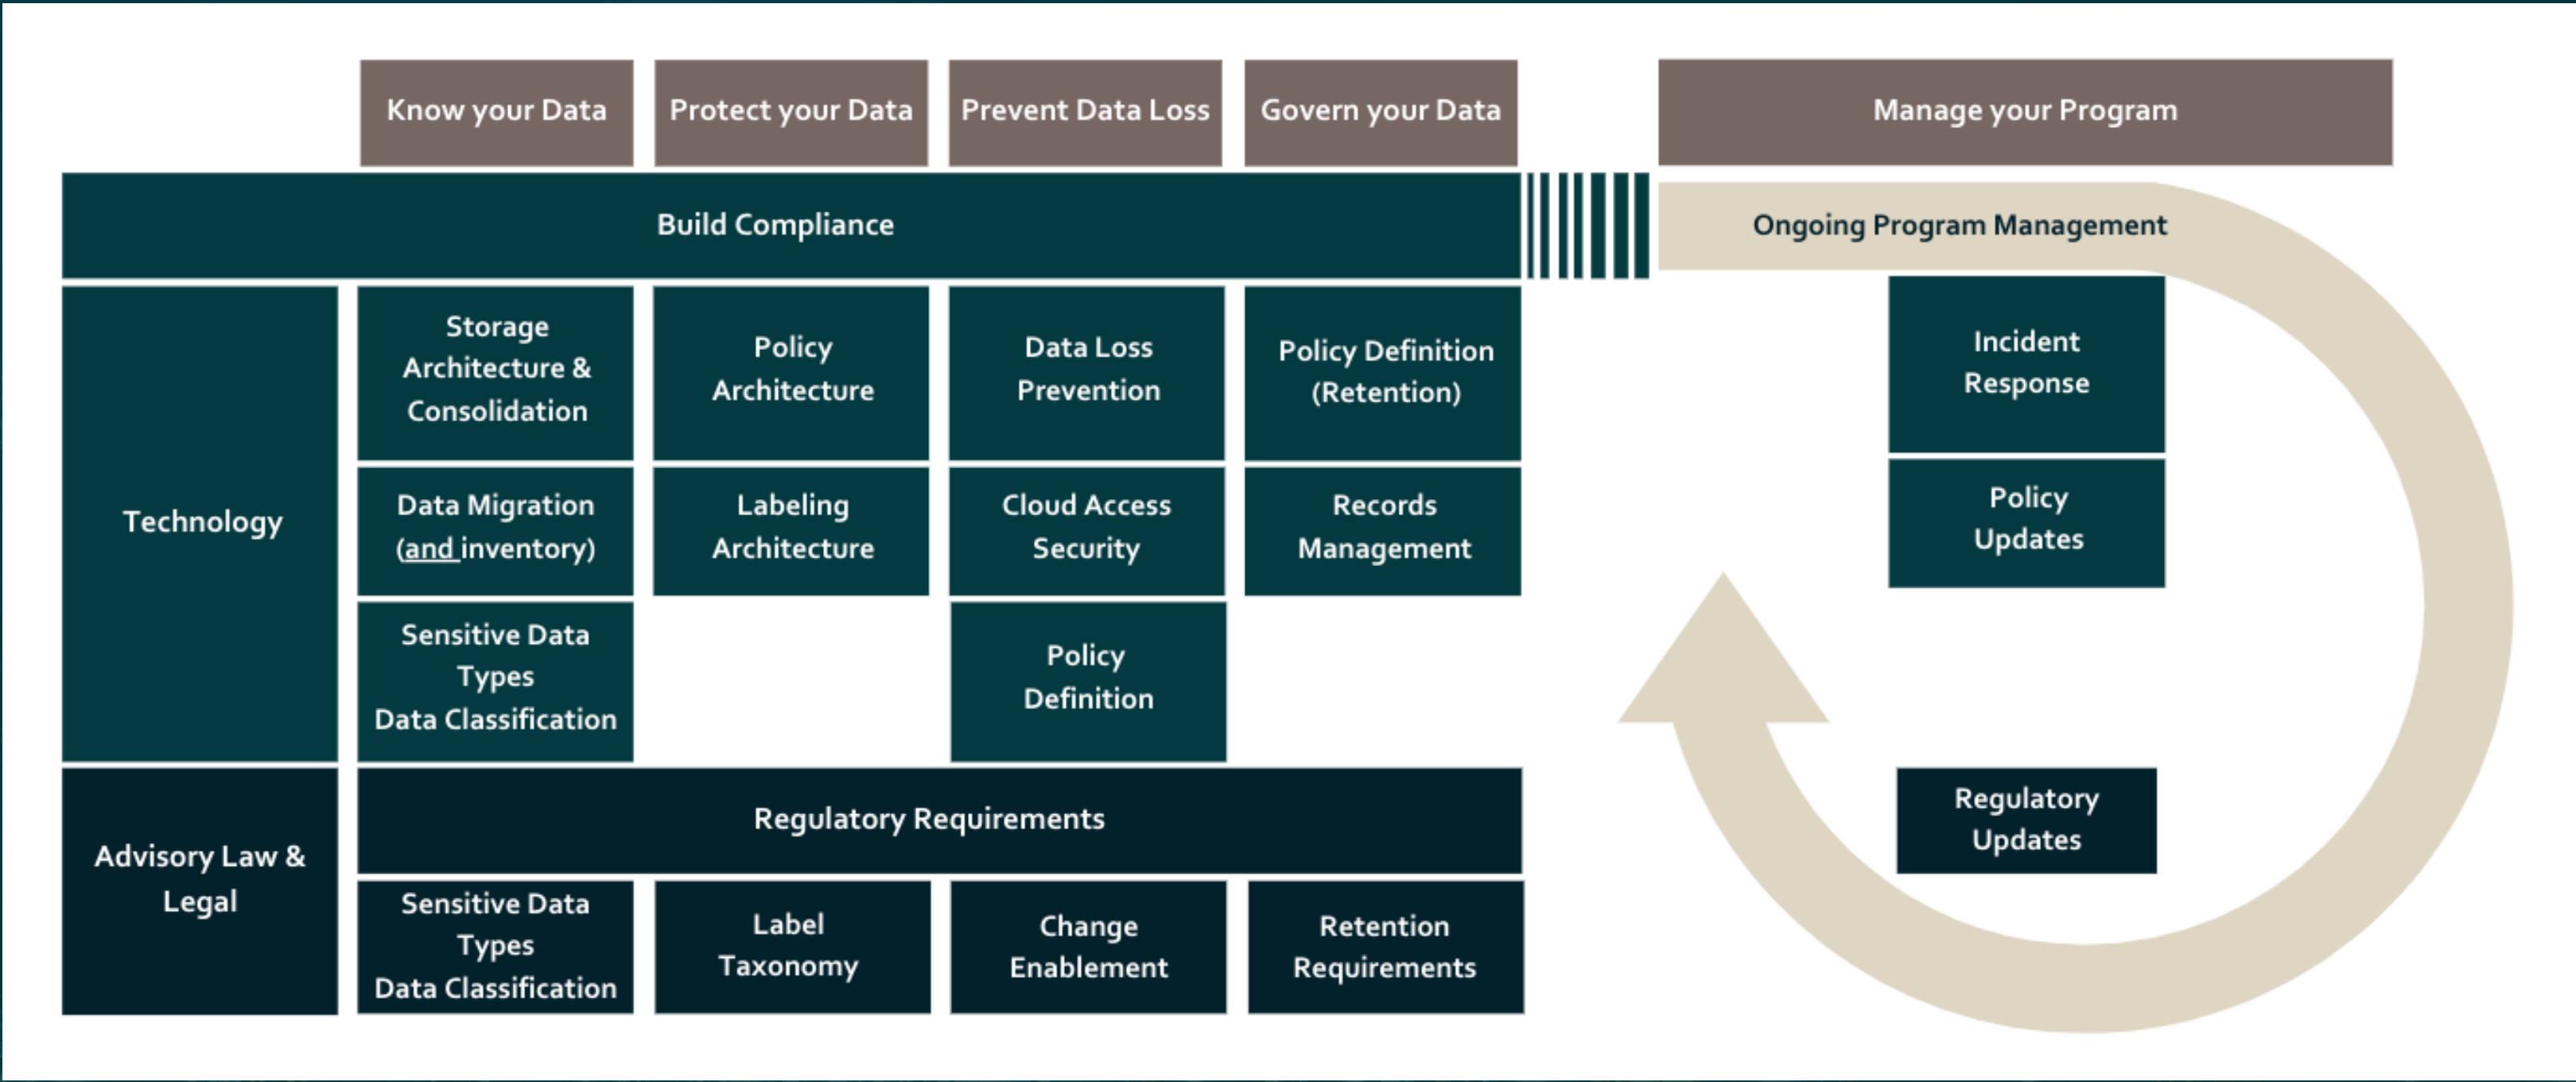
Know your Data

Protect your Data

Prevent Data Loss

Govern your Data

Manage your Program

Build Compliance

Ongoing Program Management

Technology

Storage Architecture & Consolidation

Policy Architecture

Data Loss Prevention

Policy Definition (Retention)

Incident Response

Data Migration (and inventory)

Labeling Architecture

Cloud Access Security

Records Management

Policy Updates

Sensitive Data Types Data Classification

Policy Definition

Advisory Law & Legal

Regulatory Requirements

Regulatory Updates

Sensitive Data Types Data Classification

Label Taxonomy

Change Enablement

Retention Requirements